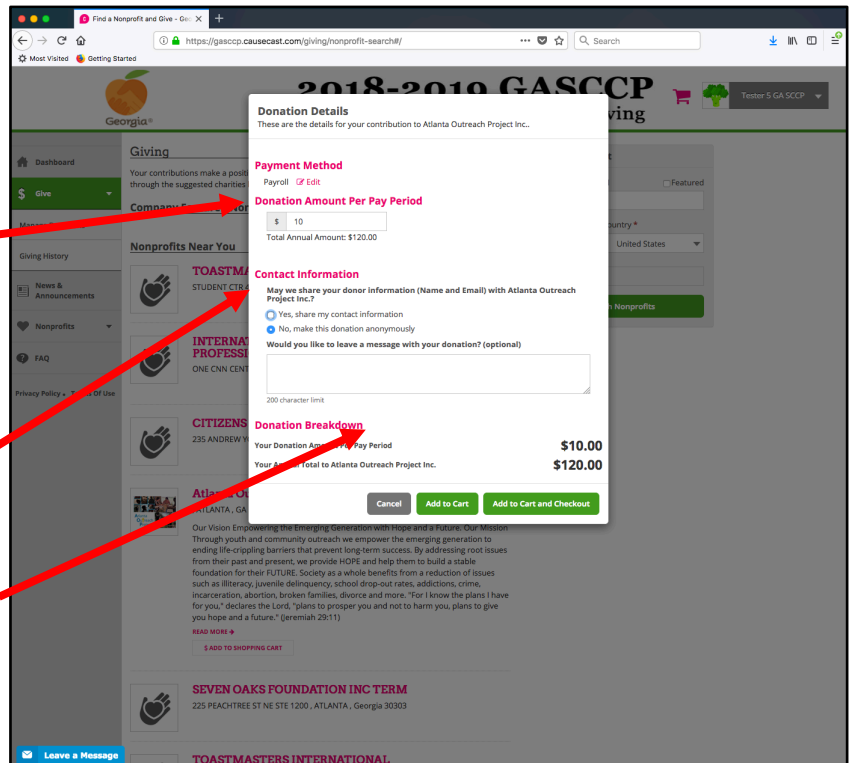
Find a Nonprofit and Give - Gec ×
https://gascp.causecast.com/giving/nonprofit-search#/
Search
Most Visited Getting Started

Georgia
2018-2019 GASCCP
ving
Tester 5 GA SCCP

Dashboard
Give
Mana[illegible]
Giving History
News & Announcements
Nonprofits
FAQ
Privacy Policy • T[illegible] Of Use

Giving
Your contributions make a positi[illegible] through the suggested charities
Company F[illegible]
Nonprofits Near You
TOASTMA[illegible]
STUDENT CTR 4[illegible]
INTERNAT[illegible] PROFESSI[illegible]
ONE CNN CENT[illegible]
CITIZENS
235 ANDREW Y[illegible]
Atlanta O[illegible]
ATLANTA , GA
Our Vision Empowering the Emerging Generation with Hope and a Future. Our Mission Through youth and community outreach we empower the emerging generation to ending life-crippling barriers that prevent long-term success. By addressing root issues from their past and present, we provide HOPE and help them to build a stable foundation for their FUTURE. Society as a whole benefits from a reduction of issues such as illiteracy, juvenile delinquency, school drop-out rates, addictions, crime, incarceration, abortion, broken families, divorce and more. "For I know the plans I have for you," declares the Lord, "plans to prosper you and not to harm you, plans to give you hope and a future." (Jeremiah 29:11)
READ MORE
$ ADD TO SHOPPING CART
SEVEN OAKS FOUNDATION INC TERM
225 PEACHTREE ST NE STE 1200 , ATLANTA , Georgia 30303
TOASTMASTERS INTERNATIONAL
Leave a Message

Featured
ountry *
United States
n Nonprofits

Donation Details
These are the details for your contribution to Atlanta Outreach Project Inc..

Payment Method
Payroll Edit

Donation Amount Per Pay Period
$ 10
Total Annual Amount: $120.00

Contact Information
May we share your donor information (Name and Email) with Atlanta Outreach Project Inc.?
Yes, share my contact information
No, make this donation anonymously
Would you like to leave a message with your donation? (optional)
200 character limit

Donation Breakdown
Your Donation Am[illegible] Pay Period $10.00
Your A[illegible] Total to Atlanta Outreach Project Inc. $120.00

Cancel Add to Cart Add to Cart and Checkout